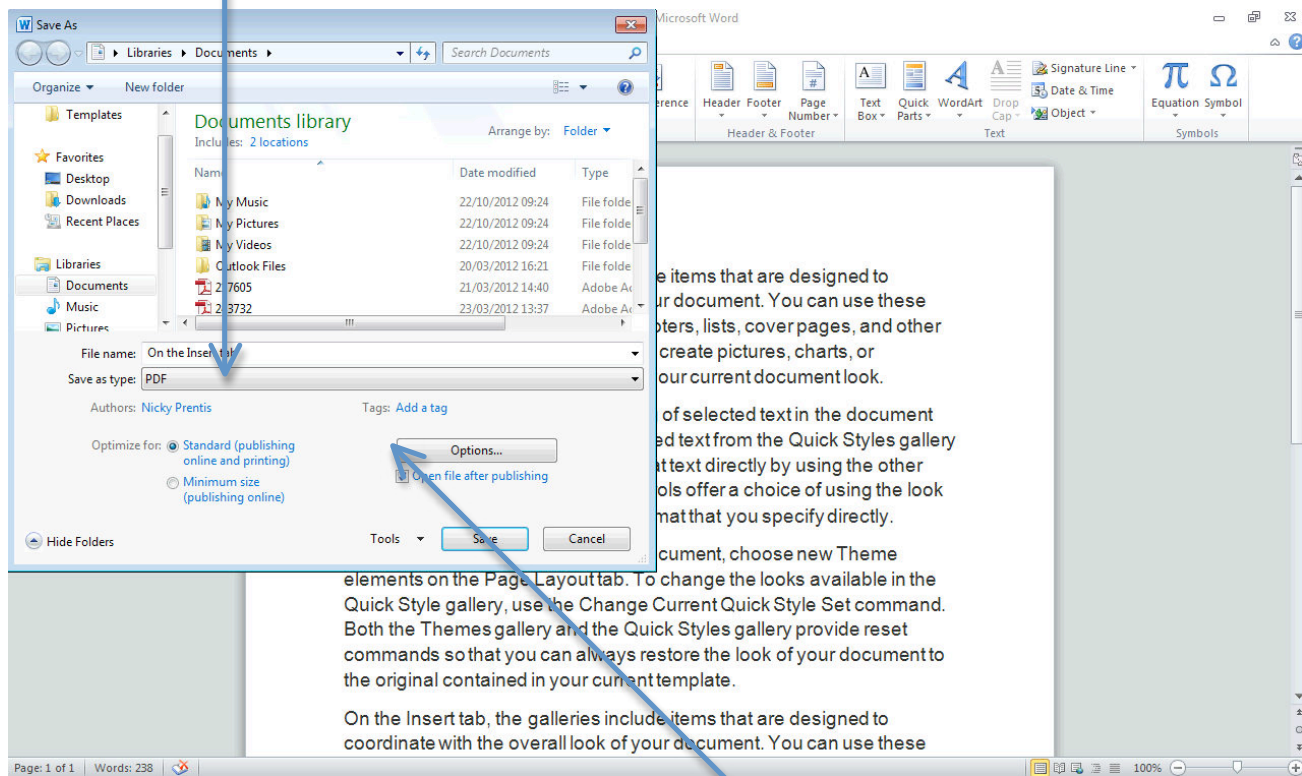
Save As

Libraries ▸ Documents ▸

Search Documents

Organize ▾ New folder

Templates

Favorites
Desktop
Downloads
Recent Places

Libraries
Documents
Music
Pictures

Documents library
Includes: 2 locations

Arrange by: Folder ▾

| Name | Date modified | Type |
|---|---|---|
| My Music | 22/10/2012 09:24 | File folde |
| My Pictures | 22/10/2012 09:24 | File folde |
| My Videos | 22/10/2012 09:24 | File folde |
| Outlook Files | 20/03/2012 16:21 | File folde |
| 2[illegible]7605 | 21/03/2012 14:40 | Adobe Ac |
| 2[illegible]3732 | 23/03/2012 13:37 | Adobe Ac |

File name: On the Insert tab

Save as type: PDF

Authors: Nicky Prentis

Tags: Add a tag

Optimize for: Standard (publishing online and printing)

Minimum size (publishing online)

Options...

Open file after publishing

Hide Folders

Tools ▾

Save

Cancel

Microsoft Word

Header Footer Page Number

Header & Footer

Text Box Quick Parts WordArt Drop Cap

Signature Line
Date & Time
Object

Text

Equation Symbol

Symbols

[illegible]e items that are designed to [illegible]ur document. You can use these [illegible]oters, lists, cover pages, and other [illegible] create pictures, charts, or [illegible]our current document look.

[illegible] of selected text in the document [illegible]ed text from the Quick Styles gallery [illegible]at text directly by using the other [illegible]ols offer a choice of using the look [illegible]mat that you specify directly.

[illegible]cument, choose new Theme elements on the Page Layout tab. To change the looks available in the Quick Style gallery, use the Change Current Quick Style Set command. Both the Themes gallery and the Quick Styles gallery provide reset commands so that you can always restore the look of your document to the original contained in your current template.

On the Insert tab, the galleries include items that are designed to coordinate with the overall look of your document. You can use these

Page: 1 of 1 Words: 238

100%